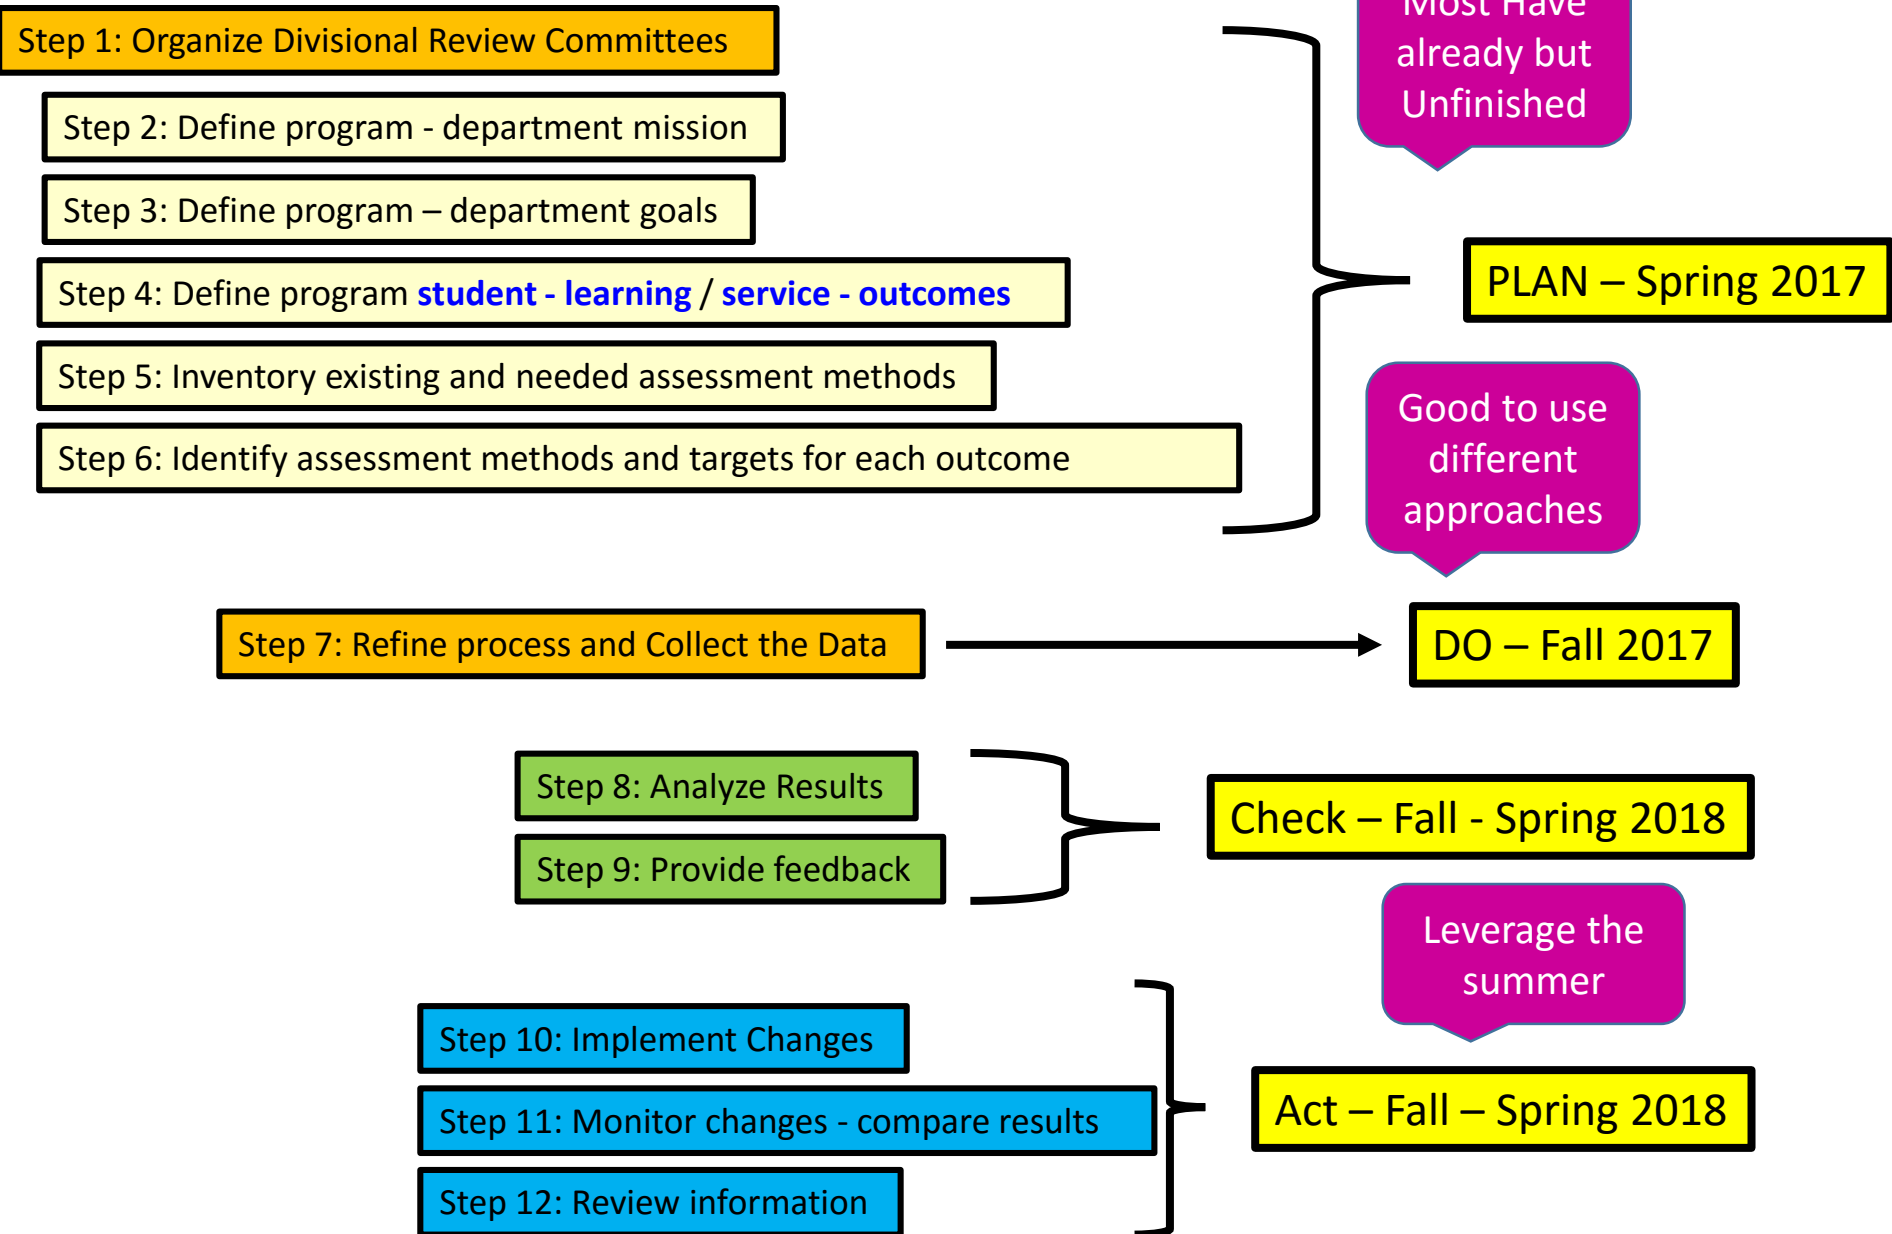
Step 1: Organize Divisional Review Committees

Step 2: Define program - department mission

Step 3: Define program – department goals

Step 4: Define program student - learning / service - outcomes

Step 5: Inventory existing and needed assessment methods

Step 6: Identify assessment methods and targets for each outcome

Most Have already but Unfinished

PLAN – Spring 2017

Good to use different approaches

Step 7: Refine process and Collect the Data

DO – Fall 2017

Step 8: Analyze Results

Step 9: Provide feedback

Check – Fall - Spring 2018

Leverage the summer

Step 10: Implement Changes

Step 11: Monitor changes - compare results

Step 12: Review information

Act – Fall – Spring 2018